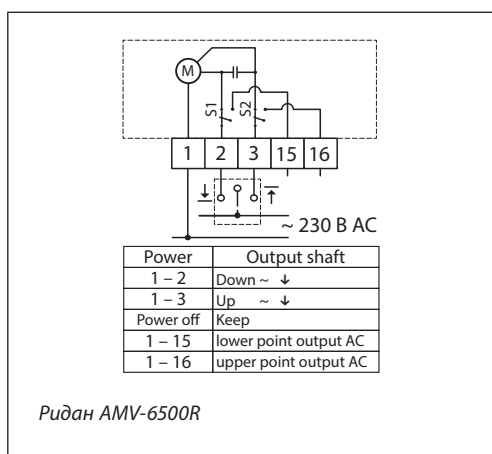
M

S1

S2

| 1 | 2 | 3 | 15 | 16 |
|---|---|---|---|---|

~ 230 В AC

| Power | Output shaft |
|---|---|
| 1 – 2 | Down ~ ↓ |
| 1 – 3 | Up ~ ↓ |
| Power off | Keep |
| 1 – 15 | lower point output AC |
| 1 – 16 | upper point output AC |

Ридан AMV-6500R